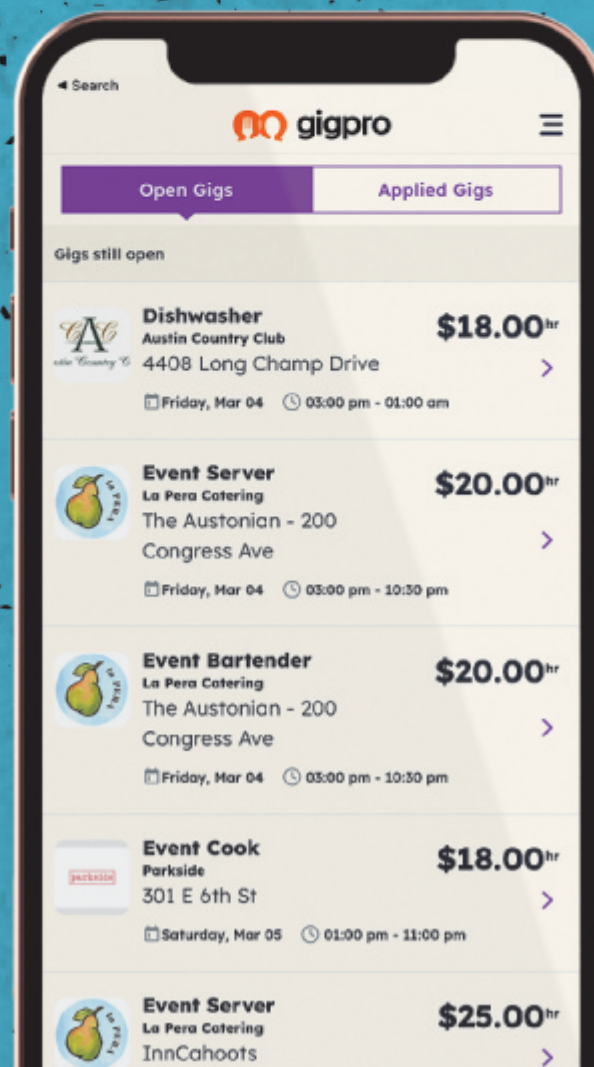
◂ Search

gigpro

Open Gigs | Applied Gigs

Gigs still open

ACC
stin Country C

Dishwasher
Austin Country Club
4408 Long Champ Drive
$18.00hr
Friday, Mar 04 03:00 pm - 01:00 am

Event Server
La Pera Catering
The Austonian - 200 Congress Ave
$20.00hr
Friday, Mar 04 03:00 pm - 10:30 pm

Event Bartender
La Pera Catering
The Austonian - 200 Congress Ave
$20.00hr
Friday, Mar 04 03:00 pm - 10:30 pm

parkside

Event Cook
Parkside
301 E 6th St
$18.00hr
Saturday, Mar 05 01:00 pm - 11:00 pm

Event Server
La Pera Catering
InnCahoots
$25.00hr